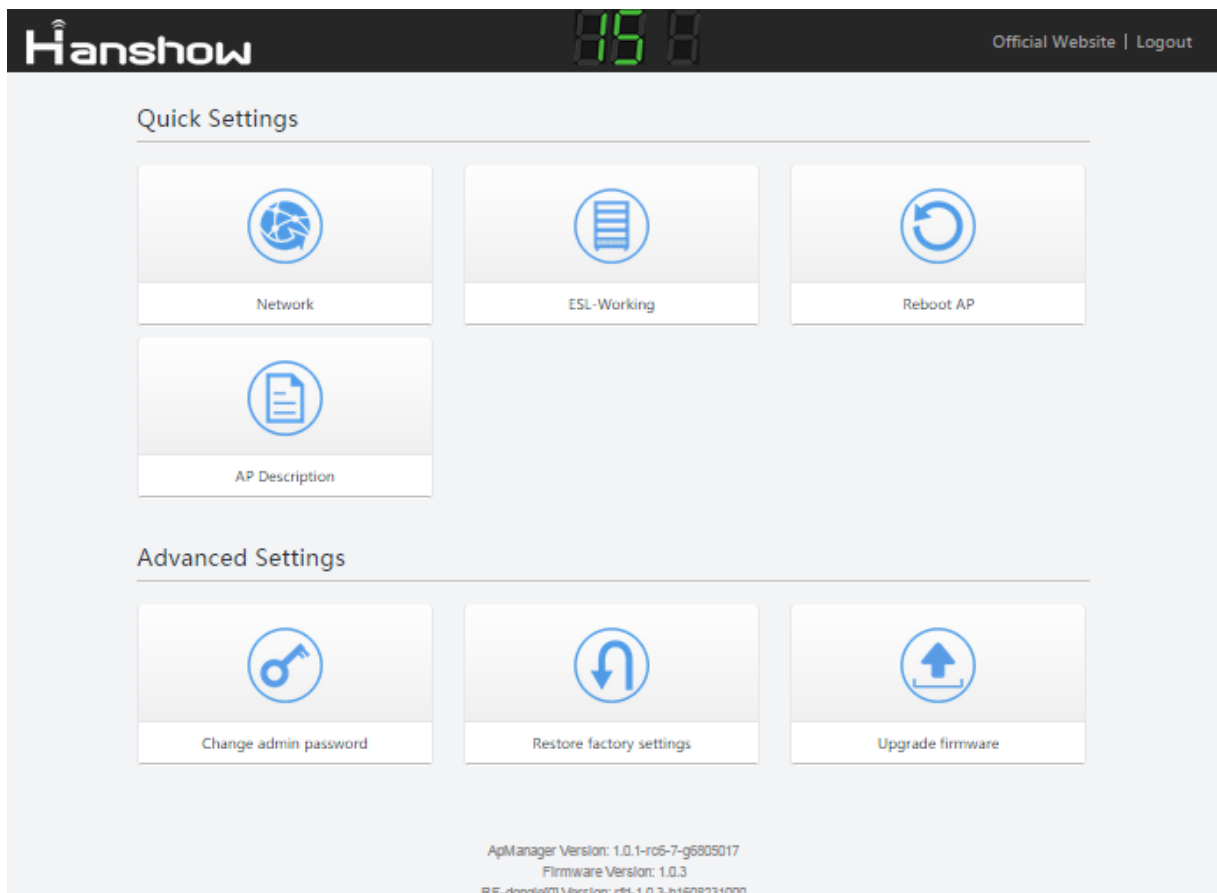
Hanshow

151

Official Website | Logout

Quick Settings

Network

ESL-Working

Reboot AP

AP Description

Advanced Settings

Change admin password

Restore factory settings

Upgrade firmware

ApManager Version: 1.0.1-rc6-7-g6805017
Firmware Version: 1.0.3
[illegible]